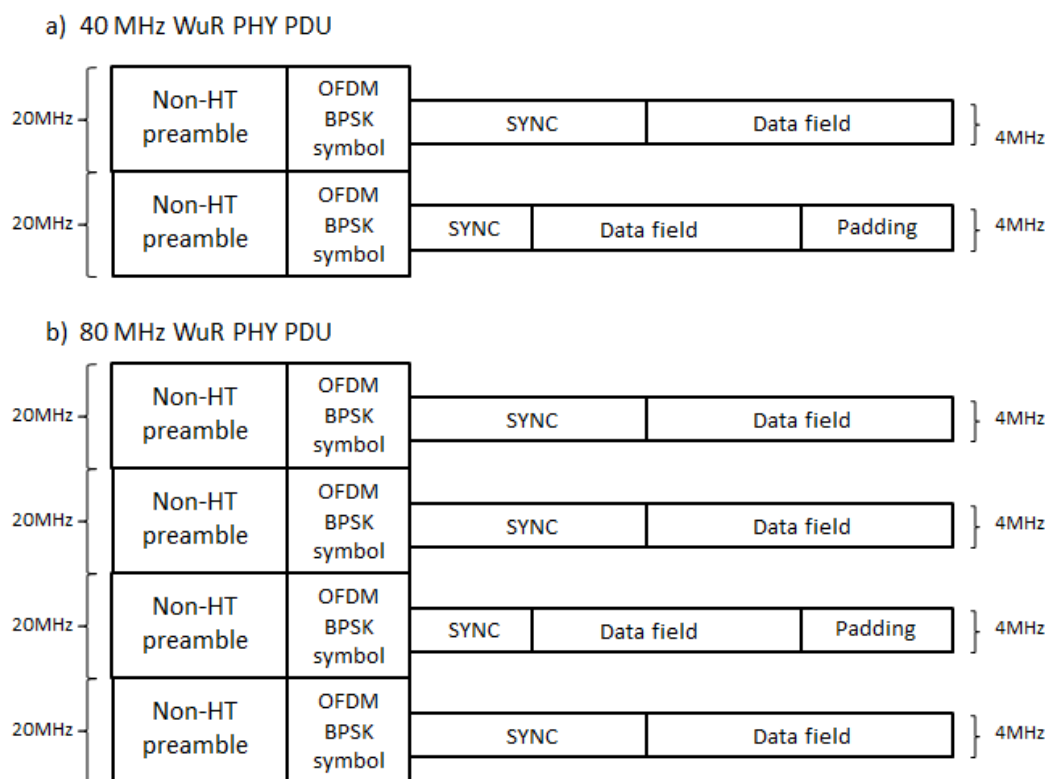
a) 40 MHz WuR PHY PDU

20MHz
Non-HT preamble
OFDM BPSK symbol
SYNC
Data field
4MHz

20MHz
Non-HT preamble
OFDM BPSK symbol
SYNC
Data field
Padding
4MHz

b) 80 MHz WuR PHY PDU

20MHz
Non-HT preamble
OFDM BPSK symbol
SYNC
Data field
4MHz

20MHz
Non-HT preamble
OFDM BPSK symbol
SYNC
Data field
4MHz

20MHz
Non-HT preamble
OFDM BPSK symbol
SYNC
Data field
Padding
4MHz

20MHz
Non-HT preamble
OFDM BPSK symbol
SYNC
Data field
4MHz